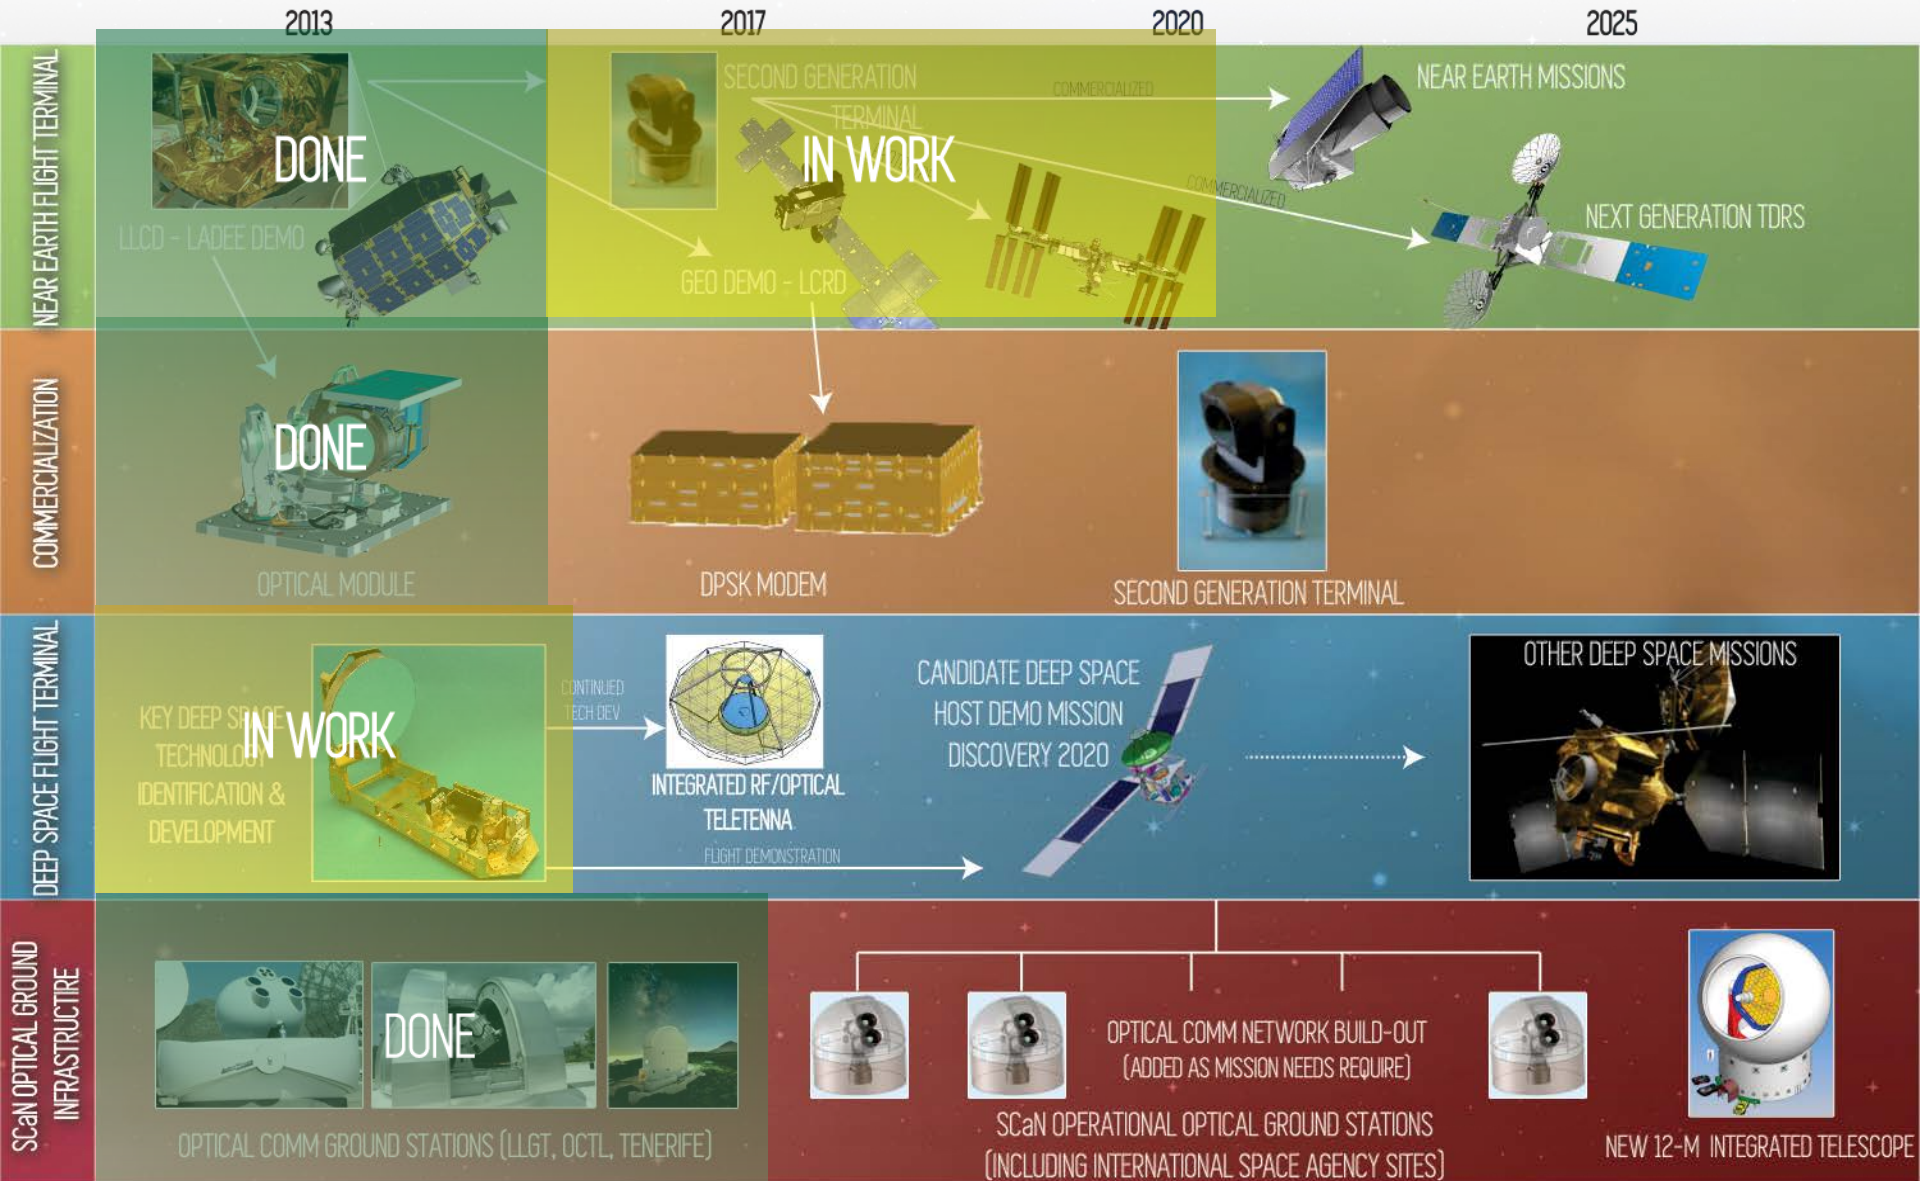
2013
2017
2020
2025

NEAR EARTH FLIGHT TERMINAL

DONE

LLCD - LADEE DEMO

SECOND GENERATION TERMINAL

IN WORK

GEO DEMO - LCRD

COMMERCIALIZED

COMMERCIALIZED

NEAR EARTH MISSIONS

NEXT GENERATION TDRS

COMMERCIALIZATION

DONE

OPTICAL MODULE

DPSK MODEM

SECOND GENERATION TERMINAL

DEEP SPACE FLIGHT TERMINAL

KEY DEEP SPACE TECHNOLOGY IDENTIFICATION & DEVELOPMENT

IN WORK

CONTINUED TECH DEV

INTEGRATED RF/OPTICAL TELETENNA

FLIGHT DEMONSTRATION

CANDIDATE DEEP SPACE HOST DEMO MISSION DISCOVERY 2020

OTHER DEEP SPACE MISSIONS

SCaN OPTICAL GROUND INFRASTRUCTURE

DONE

OPTICAL COMM GROUND STATIONS (LLGT, OCTL, TENERIFE)

OPTICAL COMM NETWORK BUILD-OUT (ADDED AS MISSION NEEDS REQUIRE)

SCaN OPERATIONAL OPTICAL GROUND STATIONS (INCLUDING INTERNATIONAL SPACE AGENCY SITES)

NEW 12-M INTEGRATED TELESCOPE